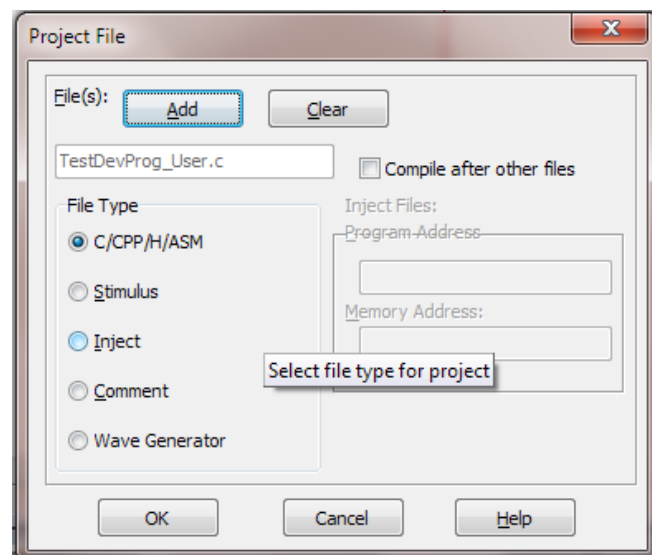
Project File

x

File(s): Add Clear

TestDevProg_User.c

Compile after other files

File Type

C/CPP/H/ASM

Stimulus

Inject

Comment

Wave Generator

Inject Files:

Program Address

Memory Address:

Select file type for project

OK Cancel Help